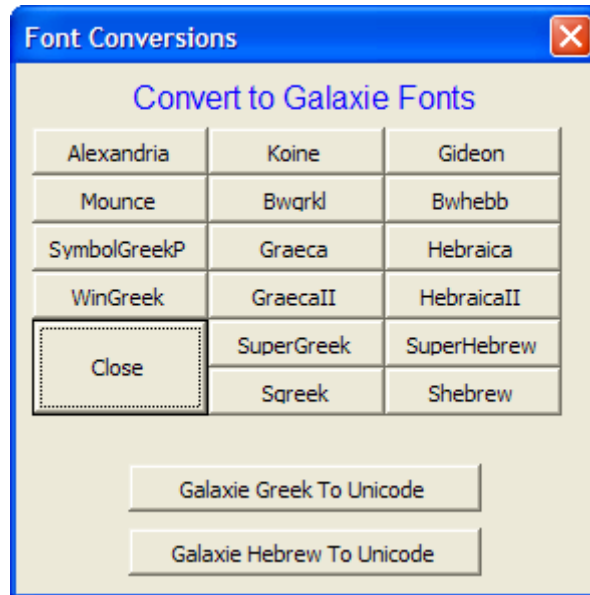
Font Conversions

Convert to Galaxie Fonts

| Alexandria | Koine | Gideon |
|---|---|---|
| Mounce | Bwgrkl | Bwhebb |
| SymbolGreekP | Graeca | Hebraica |
| WinGreek | GraecaII | HebraicaII |
| Close | SuperGreek | SuperHebrew |
| | Sgreek | Shebrew |

Galaxie Greek To Unicode

Galaxie Hebrew To Unicode